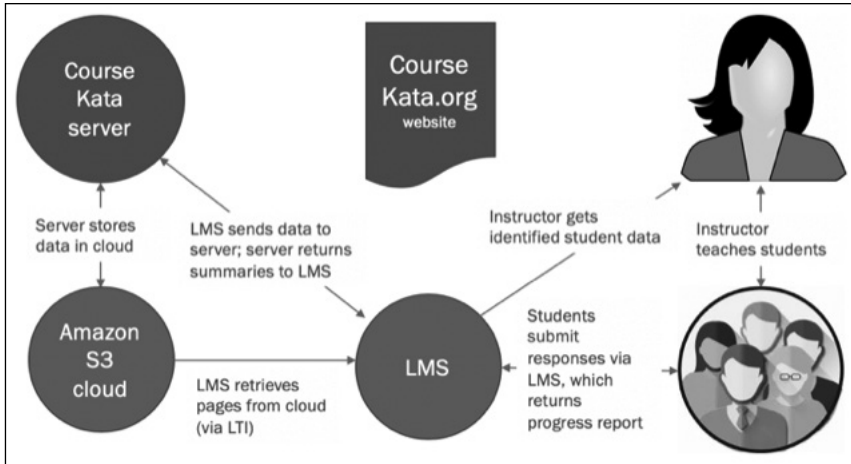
Course Kata server

Course Kata.org website

Server stores data in cloud

LMS sends data to server; server returns summaries to LMS

Instructor gets identified student data

Instructor teaches students

Amazon S3 cloud

LMS

Students submit responses via LMS, which returns progress report

LMS retrieves pages from cloud (via LTI)